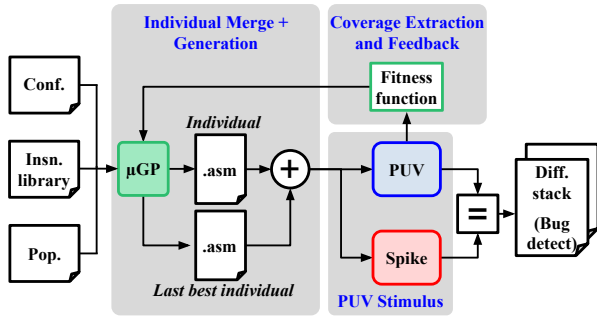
Individual Merge + Generation

Coverage Extraction and Feedback

Conf.

Insn. library

Pop.

μGP

Fitness function

Individual

.asm

.asm

+

Last best individual

PUV

Spike

PUV Stimulus

=

Diff. stack

(Bug detect)